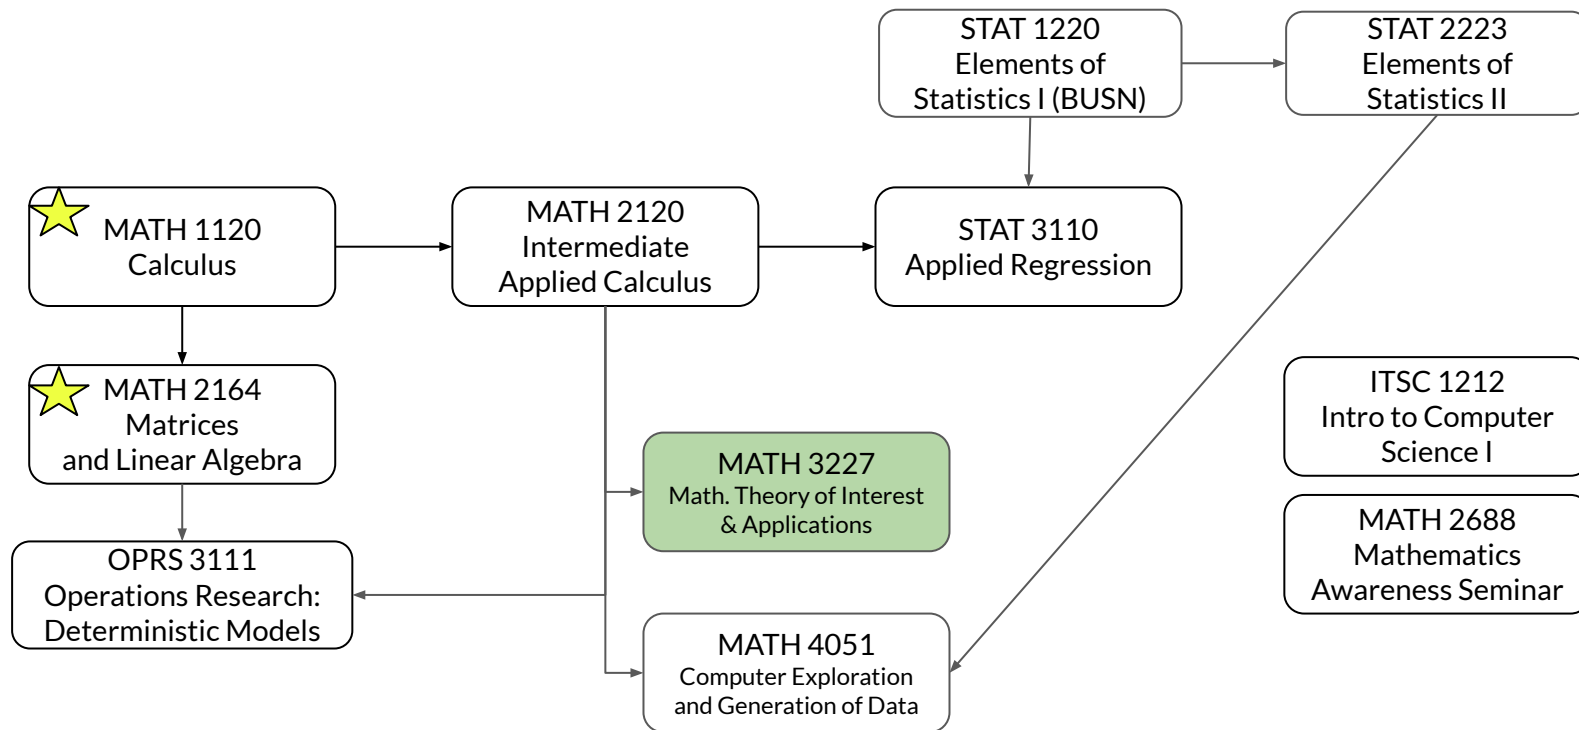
STAT 1220
Elements of
Statistics I (BUSN)

STAT 2223
Elements of
Statistics II

MATH 1120
Calculus

MATH 2120
Intermediate
Applied Calculus

STAT 3110
Applied Regression

MATH 2164
Matrices
and Linear Algebra

ITSC 1212
Intro to Computer
Science I

MATH 3227
Math. Theory of Interest
& Applications

MATH 2688
Mathematics
Awareness Seminar

OPRS 3111
Operations Research:
Deterministic Models

MATH 4051
Computer Exploration
and Generation of Data